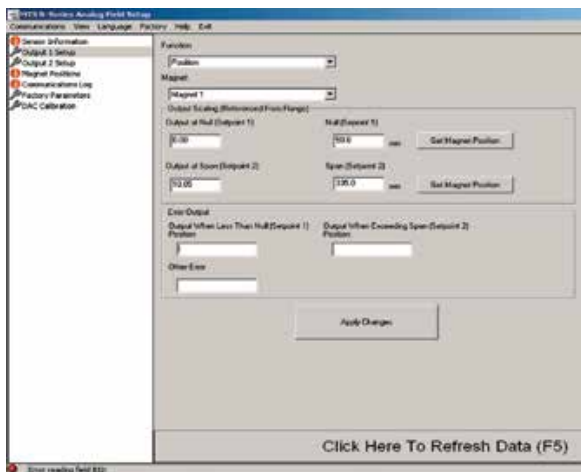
MTS R-Series Analog Field Setup
Communications View Language Factory Help Exit

Sensor Information
Output 1 Setup
Output 2 Setup
Magnet Positions
Communications Log
Factory Parameters
DAC Calibration

Function
Position

Magnet
Magnet 1

Output Scaling (Referenced From Flange)
Output at Null (Setpoint 1)
0.00
Null (Setpoint 1)
50.0 mm
Set Magnet Position

Output at Span (Setpoint 2)
10.05
Span (Setpoint 2)
135.0 mm
Set Magnet Position

Error Output
Output When Less Than Null (Setpoint 1) Position
Output When Exceeding Span (Setpoint 2) Position
Other Error

Apply Changes

Click Here To Refresh Data (F5)

Error reading field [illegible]